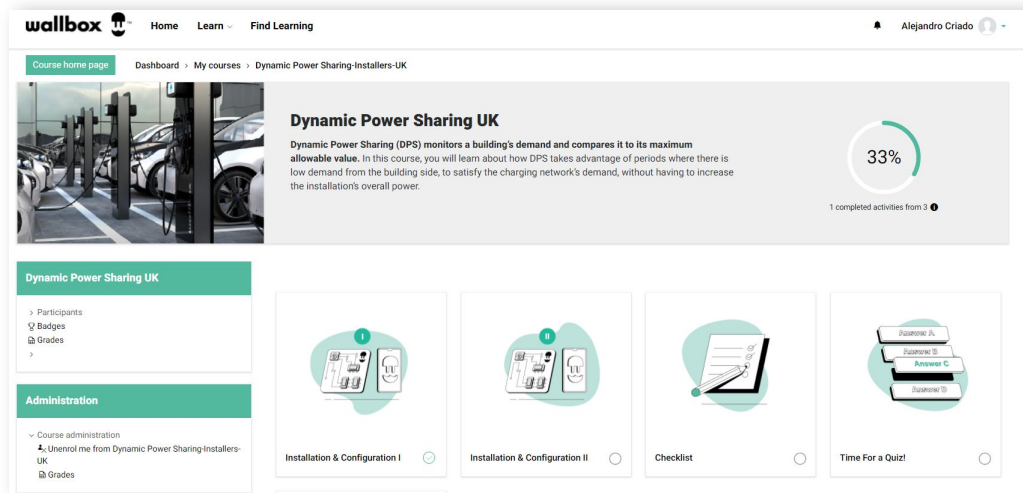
wallbox

Home Learn Find Learning

Alejandro Criado

Course home page

Dashboard > My courses > Dynamic Power Sharing-Installers-UK

Dynamic Power Sharing UK

Dynamic Power Sharing (DPS) monitors a building's demand and compares it to its maximum allowable value. In this course, you will learn about how DPS takes advantage of periods where there is low demand from the building side, to satisfy the charging network's demand, without having to increase the installation's overall power.

33%

1 completed activities from 3

Dynamic Power Sharing UK

> Participants
Badges
Grades
>

Administration

Course administration
Unenrol me from Dynamic Power Sharing-Installers-UK
Grades

I

Installation & Configuration I

II

Installation & Configuration II

Checklist

Answer A
Answer B
Answer C
Answer D

Time For a Quiz!